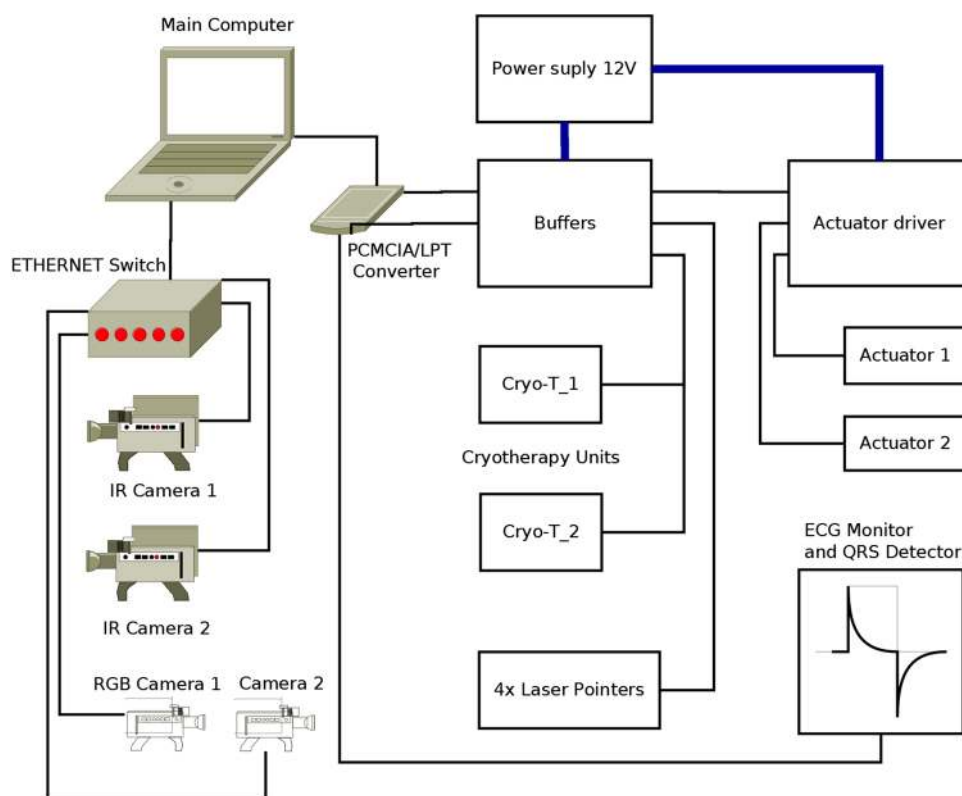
Main Computer

Power suply 12V

Buffers

Actuator driver

PCMCIA/LPT Converter

ETHERNET Switch

Actuator 1

Cryo-T_1

Actuator 2

IR Camera 1

Cryotherapy Units

Cryo-T_2

ECG Monitor and QRS Detector

IR Camera 2

RGB Camera 1

Camera 2

4x Laser Pointers